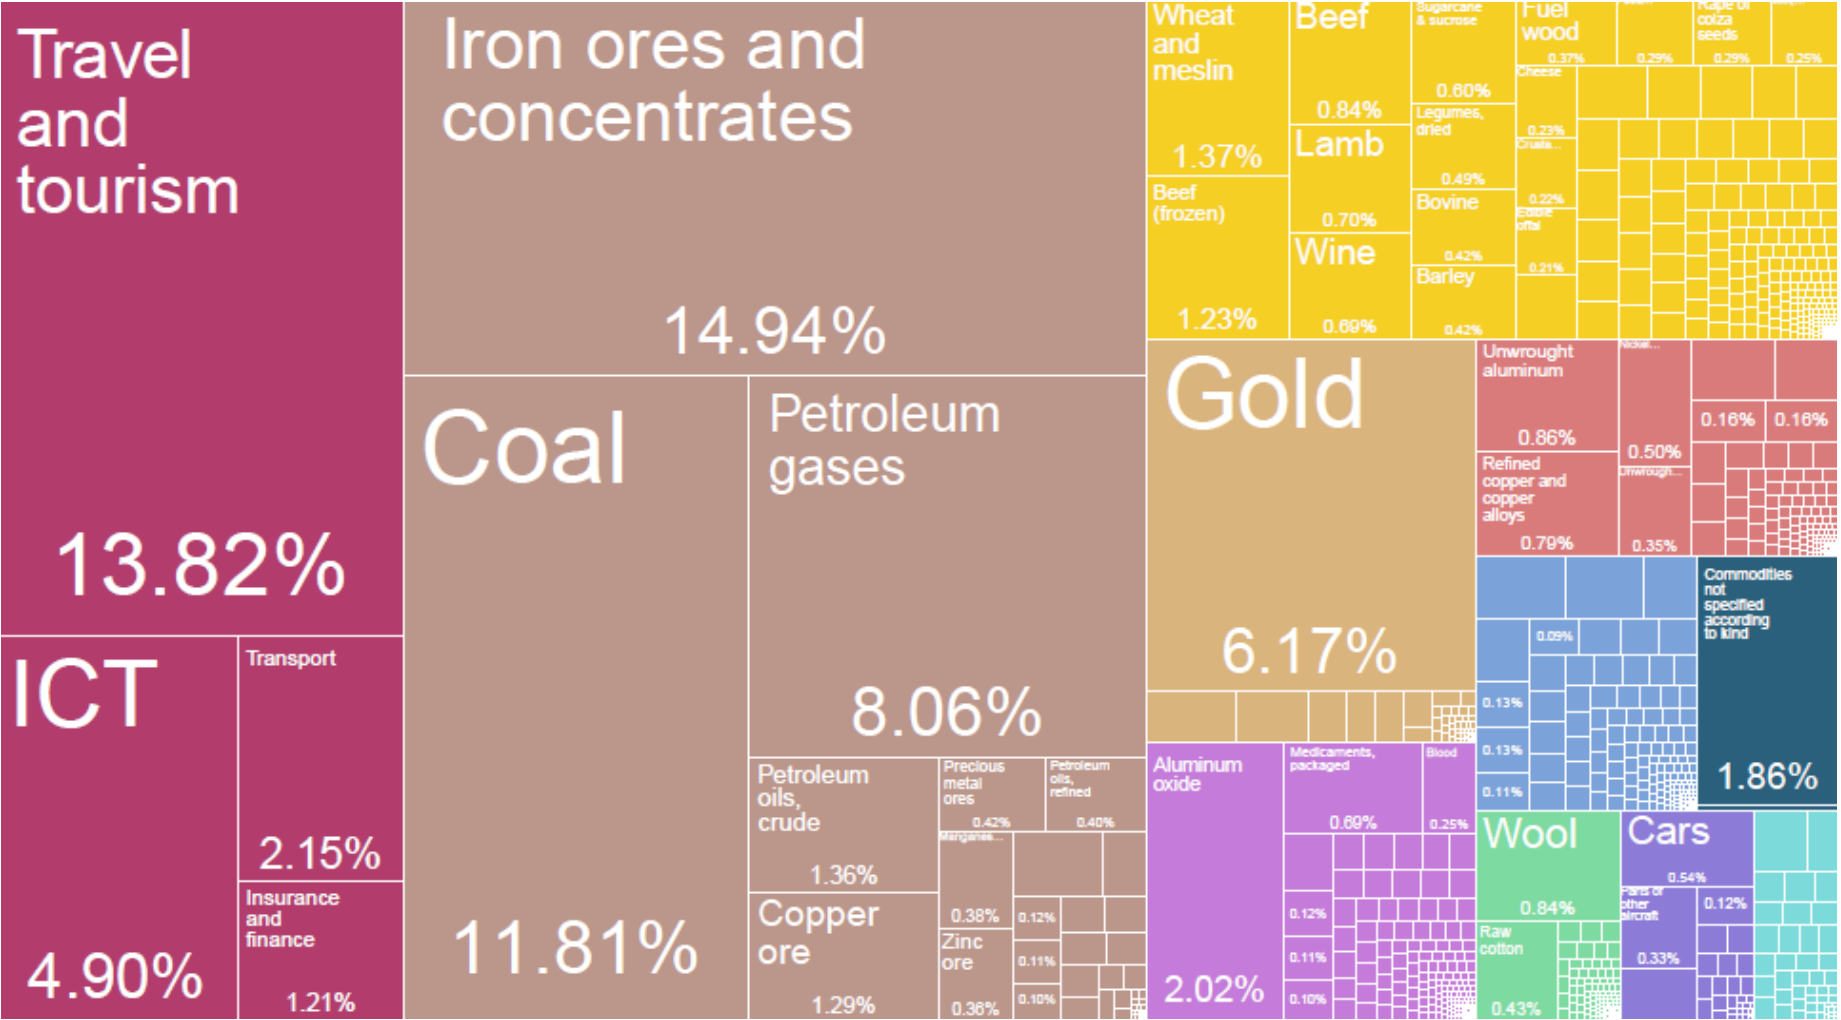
Travel and tourism

13.82%

ICT

4.90%

Transport

2.15%

Insurance and finance

1.21%

Iron ores and concentrates

14.94%

Coal

11.81%

Petroleum gases

8.06%

Petroleum oils, crude

1.36%

Copper ore

1.29%

Precious metal ores

0.42%

Petroleum oils, refined

0.40%

Manganes...

0.38%

Zinc ore

0.36%

0.12%

0.11%

0.10%

Wheat and meslin

1.37%

Beef (frozen)

1.23%

Beef

0.84%

Lamb

0.70%

Wine

0.69%

Sugarcane & sucrose

0.60%

Legumes, dried

0.49%

Bovine

0.42%

Barley

0.42%

Fuel wood

0.37%

Cheese

0.23%

Crusta...

0.22%

Edible offal

0.21%

0.29%

Rape or colza seeds

0.29%

0.25%

Gold

6.17%

Unwrought aluminum

0.86%

Refined copper and copper alloys

0.79%

Nickel...

0.50%

Unwrough...

0.35%

0.16%

0.16%

0.09%

0.13%

0.13%

0.11%

Commodities not specified according to kind

1.86%

Aluminum oxide

2.02%

Medicaments, packaged

0.69%

Blood

0.25%

0.12%

0.11%

0.10%

Wool

0.84%

Raw cotton

0.43%

Cars

0.54%

Parts of other aircraft

0.33%

0.12%